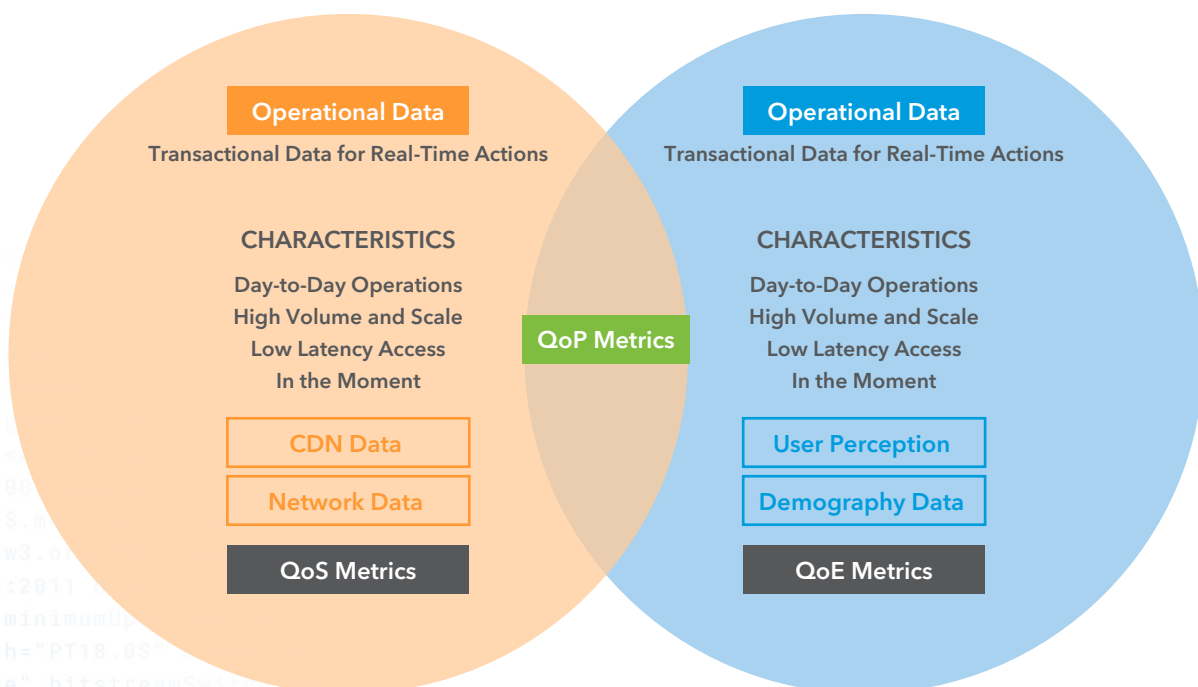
Operational Data
Transactional Data for Real-Time Actions

CHARACTERISTICS
Day-to-Day Operations
High Volume and Scale
Low Latency Access
In the Moment

CDN Data
Network Data
QoS Metrics

QoP Metrics

Operational Data
Transactional Data for Real-Time Actions

CHARACTERISTICS
Day-to-Day Operations
High Volume and Scale
Low Latency Access
In the Moment

User Perception
Demography Data
QoE Metrics

00
$.m
w3.o
:2011
minimumUp
h="PT18.0S"
e" bitstreamSwi